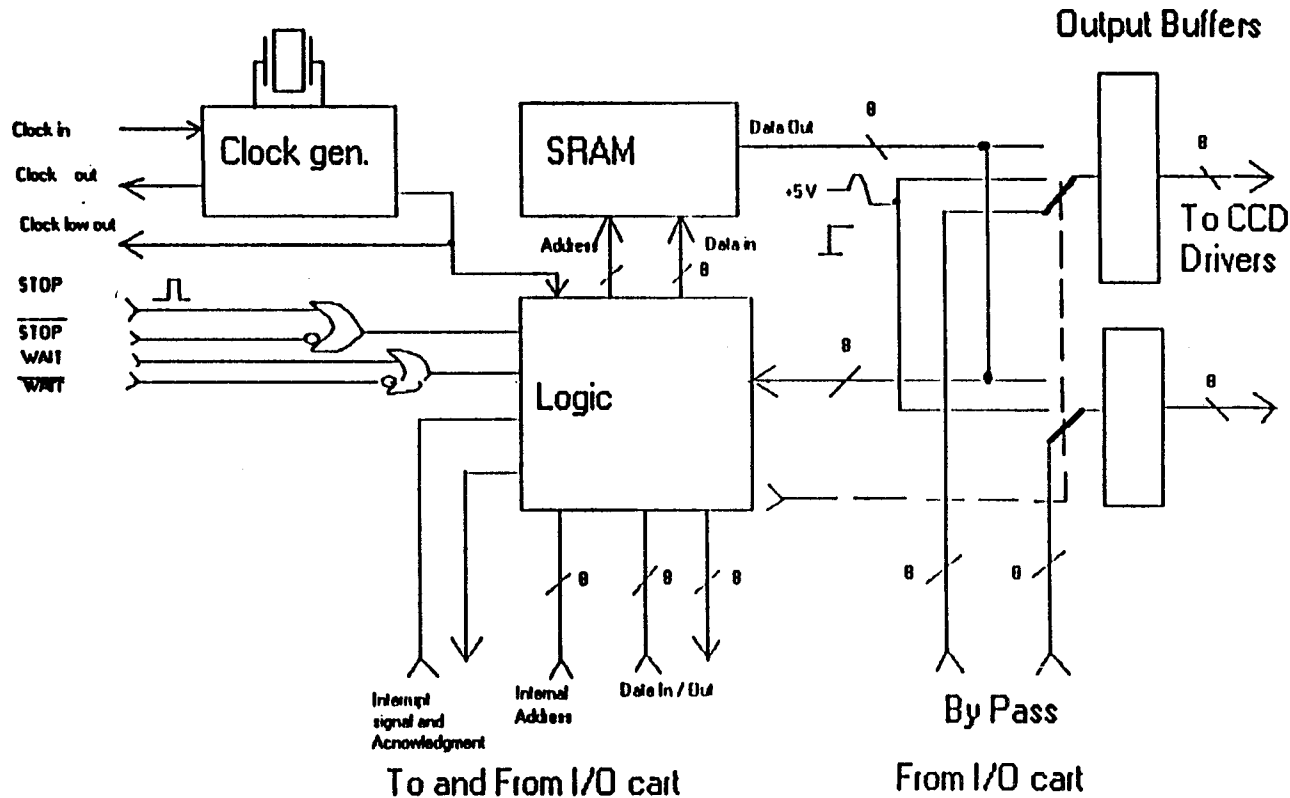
Output Buffers

Clock in

Clock out

Clock low out

STOP

$\overline{STOP}$

WAIT

$\overline{WAIT}$

Clock gen.

SRAM

Data Out

8

+5V

Address

Data in

8

Logic

8

8

To CCD Drivers

8

8

8

8

8

8

Interrupt signal and Acnowledgment

Internal Address

Data In / Out

By Pass

To and From I/O cart

From I/O cart